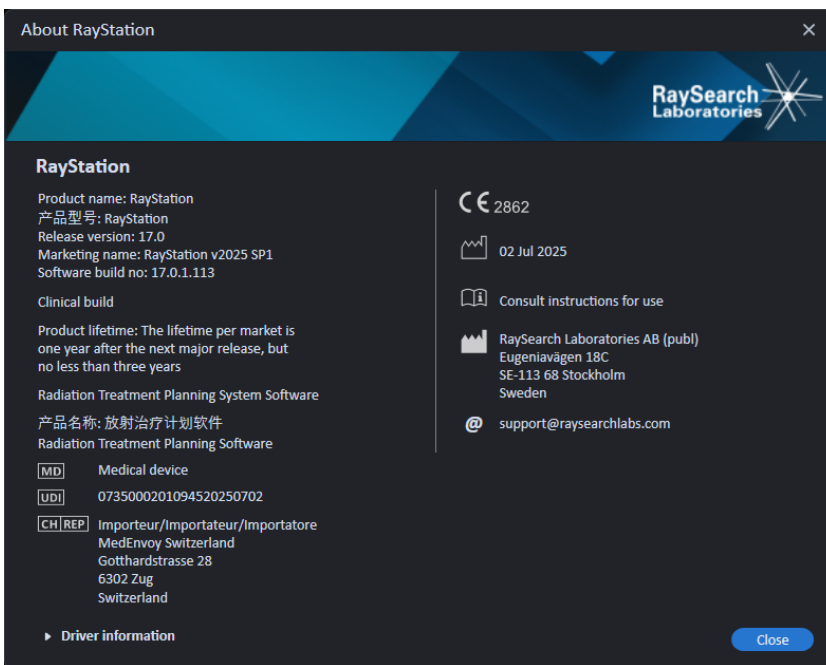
About RayStation

RaySearch Laboratories

RayStation

Product name: RayStation
产品型号: RayStation
Release version: 17.0
Marketing name: RayStation v2025 SP1
Software build no: 17.0.1.113

Clinical build

Product lifetime: The lifetime per market is one year after the next major release, but no less than three years

Radiation Treatment Planning System Software

产品名称: 放射治疗计划软件
Radiation Treatment Planning Software

MD Medical device

UDI 07350002010945202507002

CH REP Importeur/Importateur/Importatore
MedEnvoy Switzerland
Gotthardstrasse 28
6302 Zug
Switzerland

CE 2862

02 Jul 2025

Consult instructions for use

RaySearch Laboratories AB (publ)
Eugeniavägen 18C
SE-113 68 Stockholm
Sweden

@ support@raysearchlabs.com

Driver information

Close